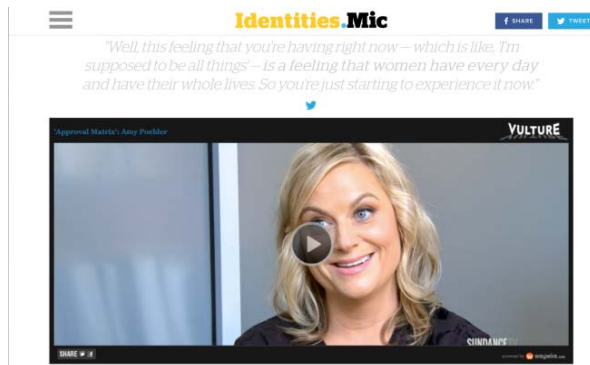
Identities.Mic

SHARE TWEET

"Well, this feeling that you're having right now — which is like, 'I'm supposed to be all things' — is a feeling that women have every day and have their whole lives. So you're just starting to experience it now."

'Approval Matrix': Amy Poehler

VULTURE

SHARE

SUNDANCE

waywire